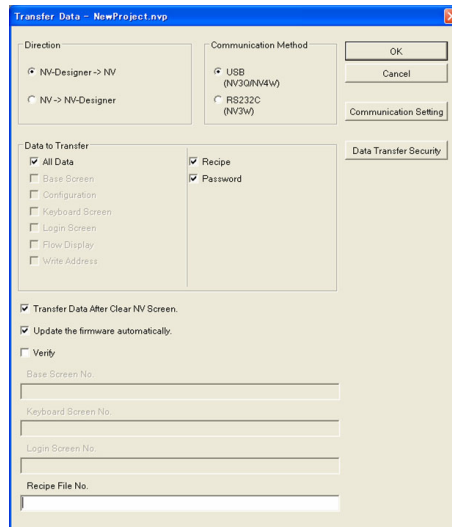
Transfer Data - NewProject.nvp

Direction

NV-Designer -> NV

NV -> NV-Designer

Communication Method

USB (NV3Q/NV4W)

RS232C (NV3W)

OK

Cancel

Communication Setting

Data Transfer Security

Data to Transfer

All Data

Base Screen

Configuration

Keyboard Screen

Login Screen

Flow Display

Write Address

Recipe

Password

Transfer Data After Clear NV Screen.

Update the firmware automatically.

Verify

Base Screen No.

Keyboard Screen No.

Login Screen No.

Recipe File No.